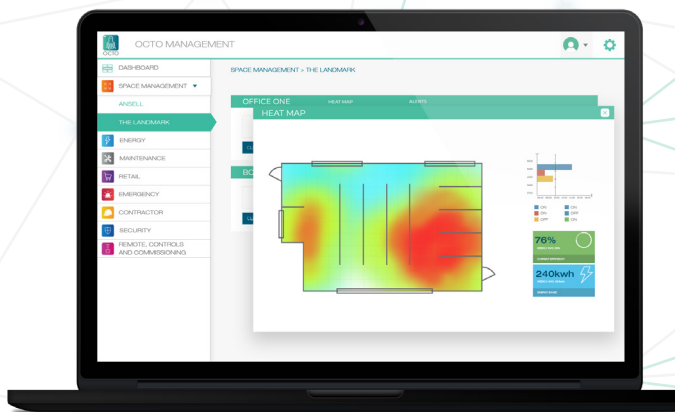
OCTO

OCTO MANAGEMENT

DASHBOARD

SPACE MANAGEMENT ▼

ANSELL

THE LANDMARK

ENERGY

MAINTENANCE

RETAIL

EMERGENCY

CONTRACTOR

SECURITY

REMOTE, CONTROLS AND COMMISSIONING

SPACE MANAGEMENT > THE LANDMARK

OFFICE ONE

HEAT MAP

ALERTS

HEAT MAP

×

BO

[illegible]

ON

ON

OFF

OFF

OFF

ON

76%

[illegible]

240kwh

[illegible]